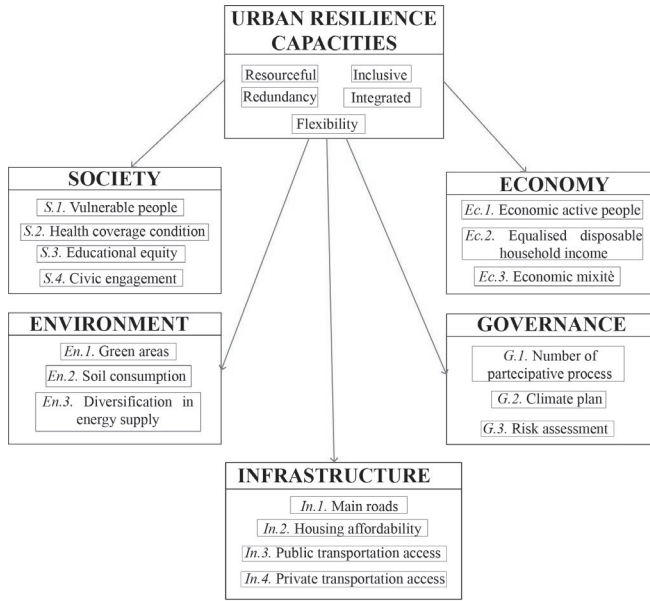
URBAN RESILIENCE CAPACITIES

Resourceful
Inclusive
Redundancy
Integrated
Flexibility

SOCIETY
S.1. Vulnerable people
S.2. Health coverage condition
S.3. Educational equity
S.4. Civic engagement

ECONOMY
Ec.1. Economic active people
Ec.2. Equalised disposable household income
Ec.3. Economic mixitè

ENVIRONMENT
En.1. Green areas
En.2. Soil consumption
En.3. Diversification in energy supply

GOVERNANCE
G.1. Number of partecipative process
G.2. Climate plan
G.3. Risk assessment

INFRASTRUCTURE
In.1. Main roads
In.2. Housing affordability
In.3. Public transportation access
In.4. Private transportation access